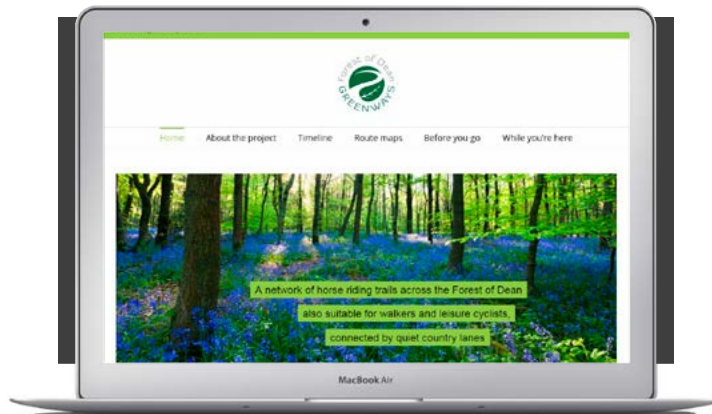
Forest of Dean
GREENWAYS

Home
About the project
Timeline
Route maps
Before you go
While you're here

A network of horse riding trails across the Forest of Dean
also suitable for walkers and leisure cyclists,
connected by quiet country lanes

MacBook Air